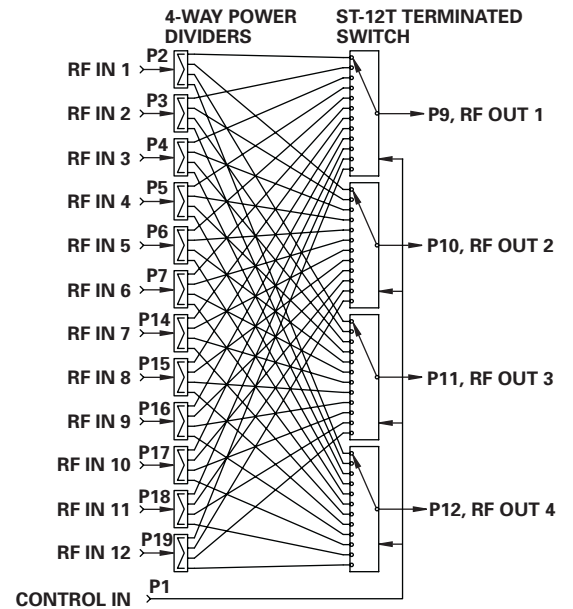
4-WAY POWER DIVIDERS

ST-12T TERMINATED SWITCH

RF IN 1
P2
RF IN 2
P3
RF IN 3
P4
RF IN 4
P5
RF IN 5
P6
RF IN 6
P7
RF IN 7
P14
RF IN 8
P15
RF IN 9
P16
RF IN 10
P17
RF IN 11
P18
RF IN 12
P19
CONTROL IN
P1

P9, RF OUT 1
P10, RF OUT 2
P11, RF OUT 3
P12, RF OUT 4